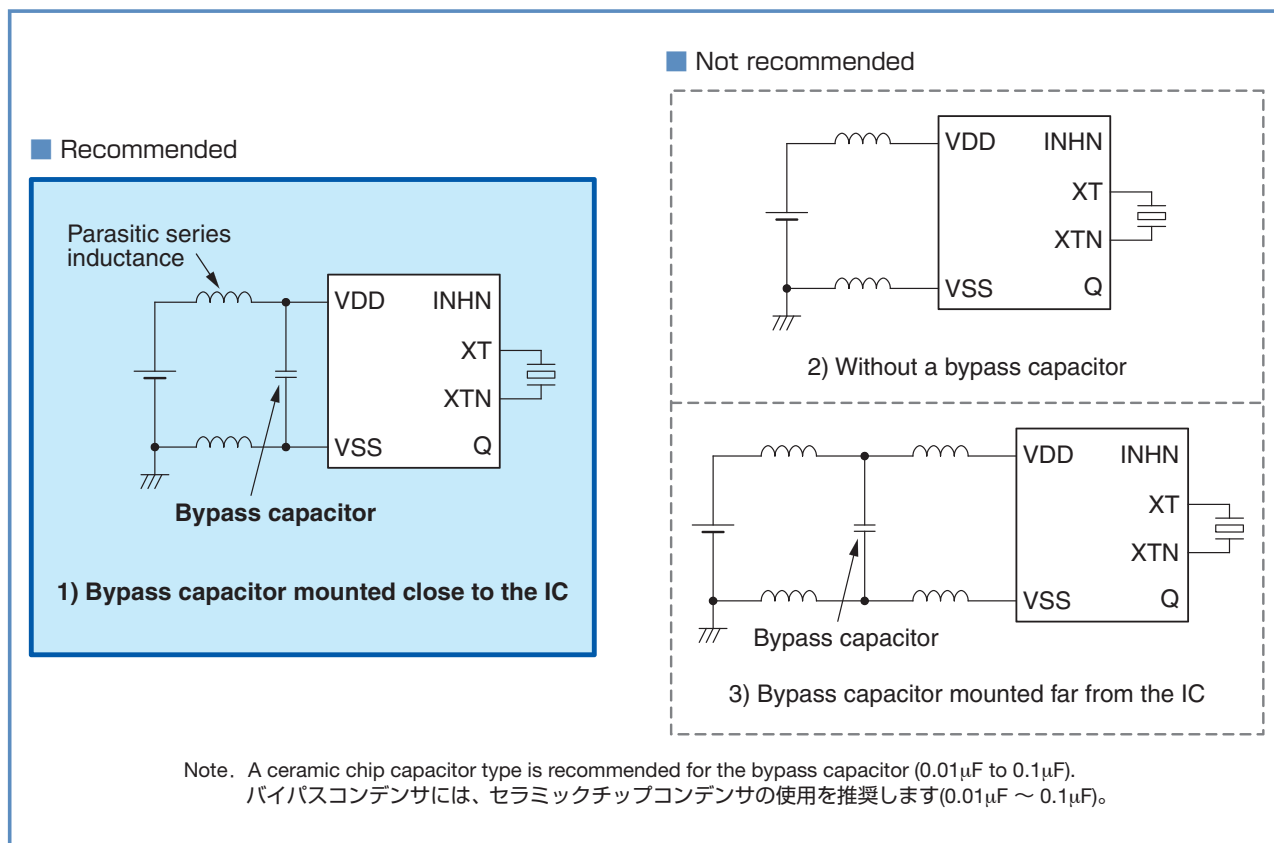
Recommended

Parasitic series inductance

VDD INHN
XT
XTN
VSS Q

Bypass capacitor

1) Bypass capacitor mounted close to the IC

Not recommended

VDD INHN
XT
XTN
VSS Q

2) Without a bypass capacitor

VDD INHN
XT
XTN
VSS Q

Bypass capacitor

3) Bypass capacitor mounted far from the IC

Note. A ceramic chip capacitor type is recommended for the bypass capacitor (0.01μF to 0.1μF).
バイパスコンデンサには、セラミックチップコンデンサの使用を推奨します(0.01μF ～ 0.1μF)。